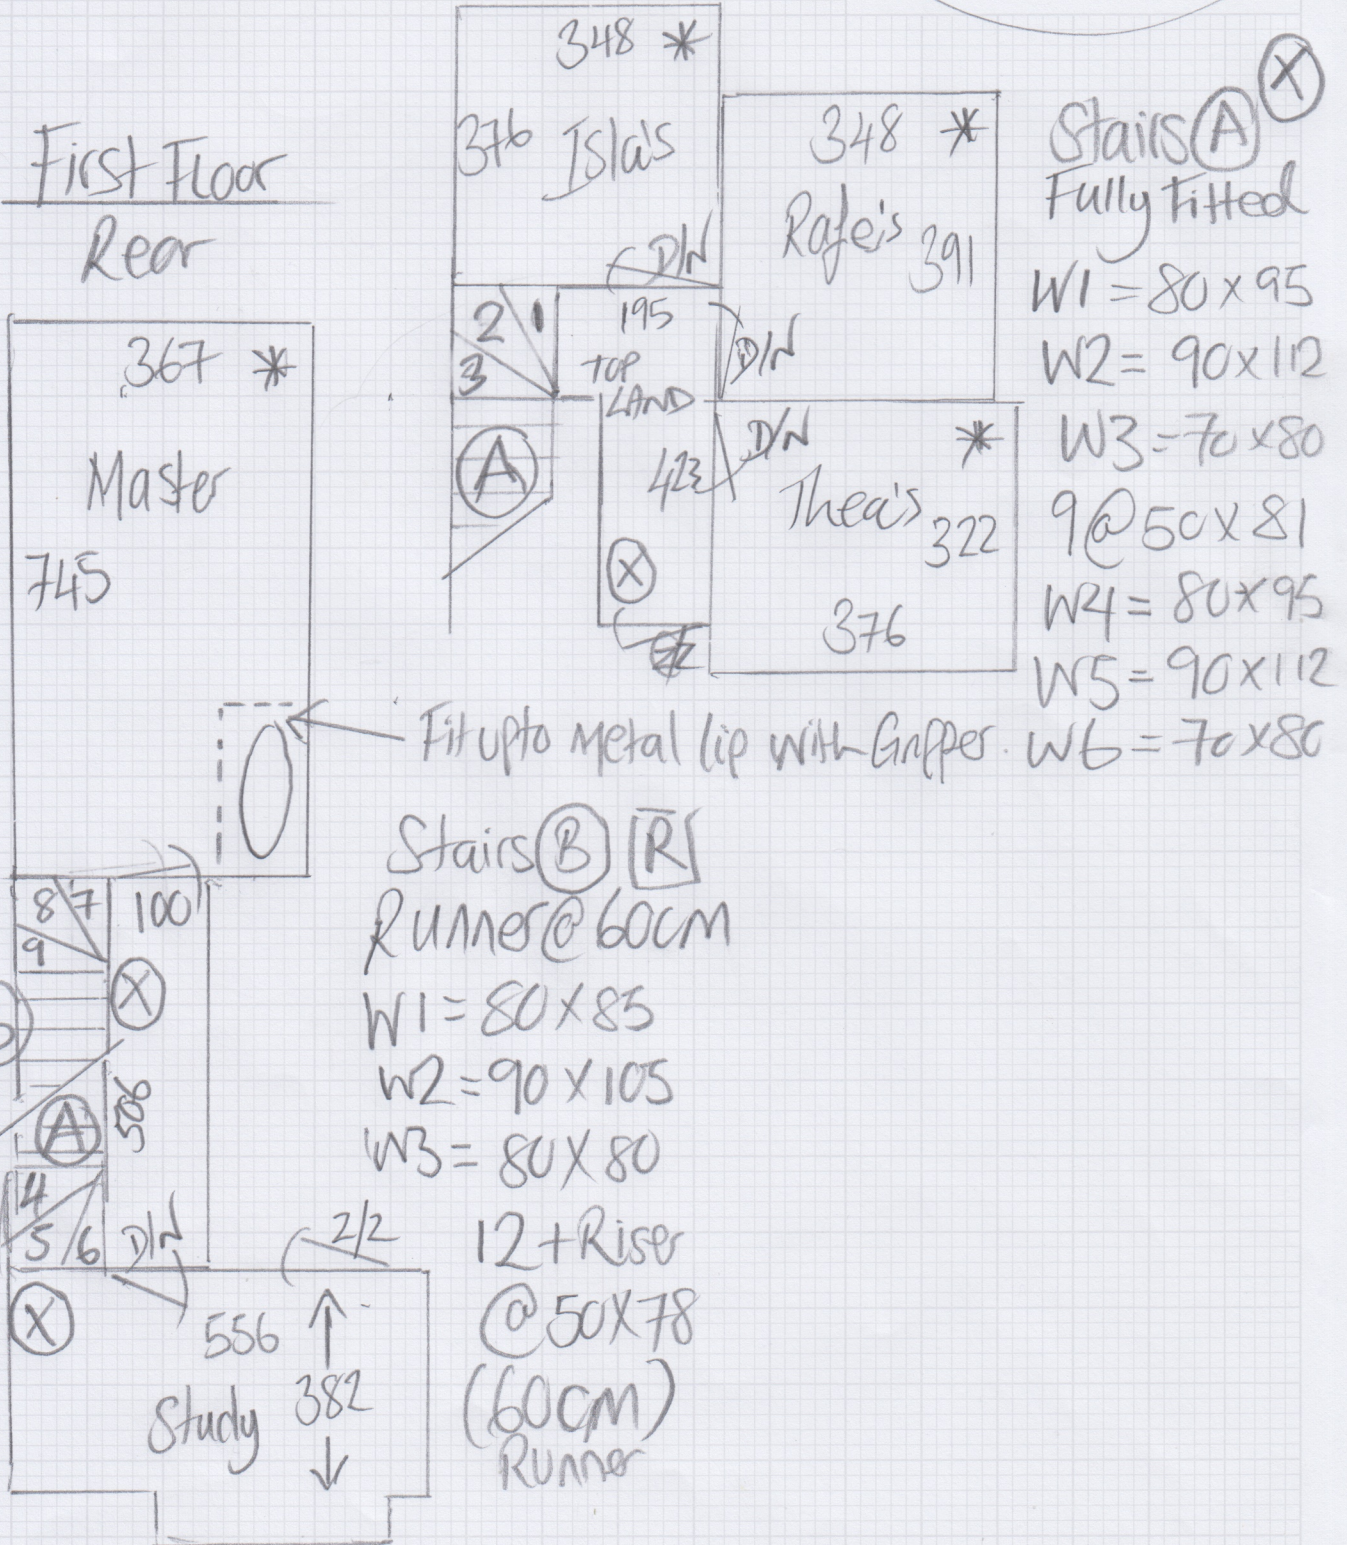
First Floor
Rear

348 *
376 Isla's

348 *
Rafe's 391

D/N

2 1
3
195
TOP LAND
D/N

A

D/N
*
423
Thea's 322

X

376

Stairs (A) (X)
Fully Fitted
W1 = 80 x 95
W2 = 90 x 112
W3 = 70 x 80
9 @ 50 x 81
W4 = 80 x 95
W5 = 90 x 112
W6 = 70 x 80

367 *
Master
745

Fit upto metal lip with Gripper.

8 7
9
100
X
A
506
4
5 6
D/N
X

Stairs (B) [R]
Runner @ 60cm
W1 = 80 x 85
W2 = 90 x 105
W3 = 80 x 80
12 + Riser
@ 50 x 78
(60cm)
Runner

2/2
556
Study 382